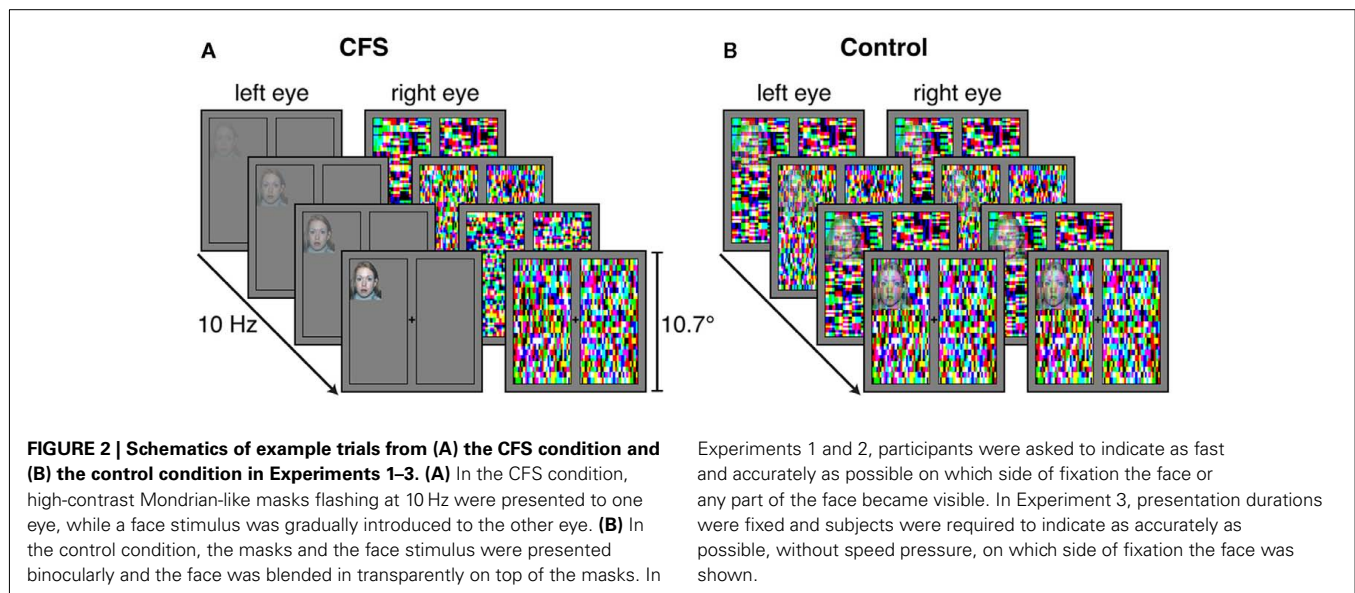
A CFS

left eye right eye

10 Hz

10.7°

B Control

left eye right eye

**FIGURE 2 | Schematics of example trials from (A) the CFS condition and (B) the control condition in Experiments 1–3. (A)** In the CFS condition, high-contrast Mondrian-like masks flashing at 10 Hz were presented to one eye, while a face stimulus was gradually introduced to the other eye. **(B)** In the control condition, the masks and the face stimulus were presented binocularly and the face was blended in transparently on top of the masks. In Experiments 1 and 2, participants were asked to indicate as fast and accurately as possible on which side of fixation the face or any part of the face became visible. In Experiment 3, presentation durations were fixed and subjects were required to indicate as accurately as possible, without speed pressure, on which side of fixation the face was shown.